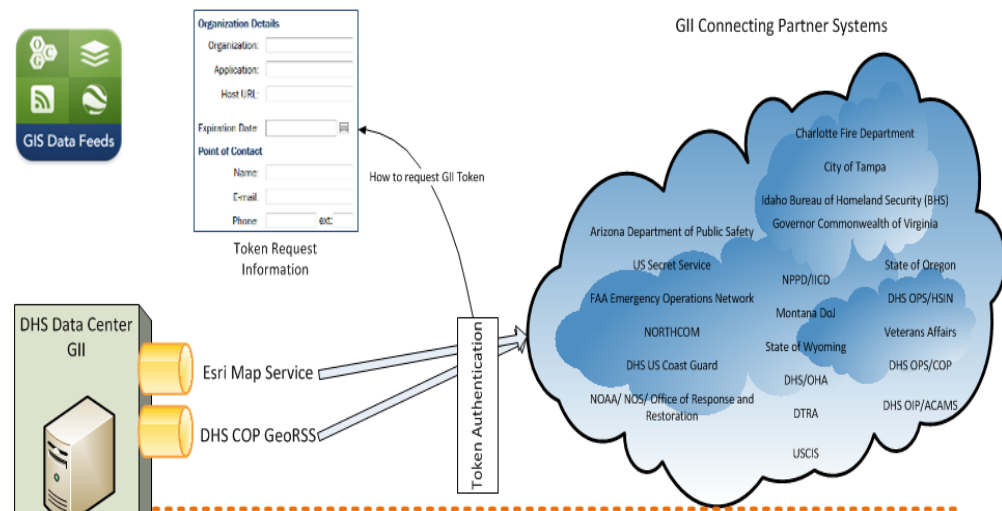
GIS Data Feeds

Organization Details
Organization:
Application:
Host URL:
Expiration Date:
Point of Contact
Name:
E-mail:
Phone: ext:

Token Request Information

How to request GII Token

GII Connecting Partner Systems

Charlotte Fire Department
City of Tampa
Idaho Bureau of Homeland Security (BHS)
Governor Commonwealth of Virginia
Arizona Department of Public Safety
US Secret Service
NPPD/IICD
State of Oregon
FAA Emergency Operations Network
DHS OPS/HSIN
Montana DoJ
NORTHCOM
Veterans Affairs
State of Wyoming
DHS US Coast Guard
DHS OPS/COP
DHS/OHA
NOAA/ NOS/ Office of Response and Restoration
DTRA
DHS OIP/ACAMS
USCIS

DHS Data Center GII

Esri Map Service
DHS COP GeoRSS

Token Authentication